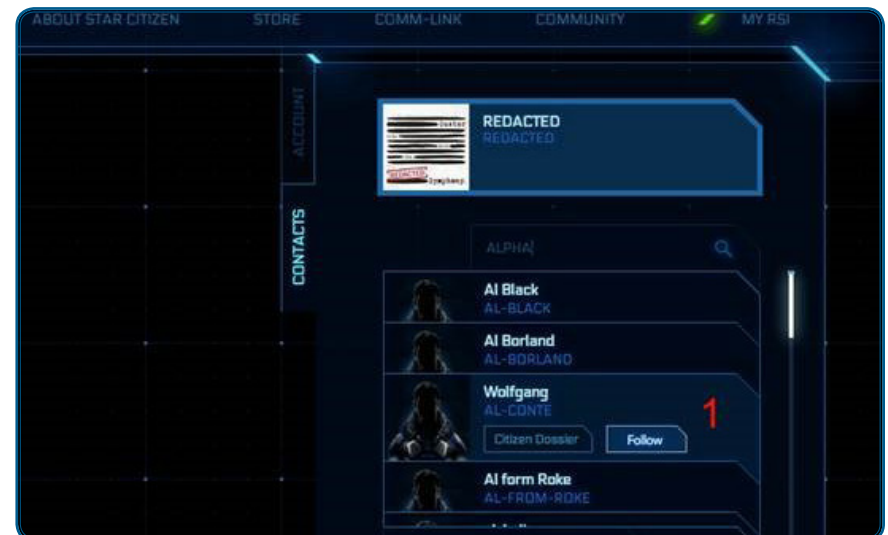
ABOUT STAR CITIZEN STORE COMM-LINK COMMUNITY MY RSI

ACCOUNT

CONTACTS

REDACTED
REDACTED

REDACTED

ALPHA

Al Black
AL-BLACK

Al Borland
AL-BORLAND

Wolfgang
AL-CONTE

Citizen Dossier Follow

1

Al form Roke
AL-FROM-ROKE

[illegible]